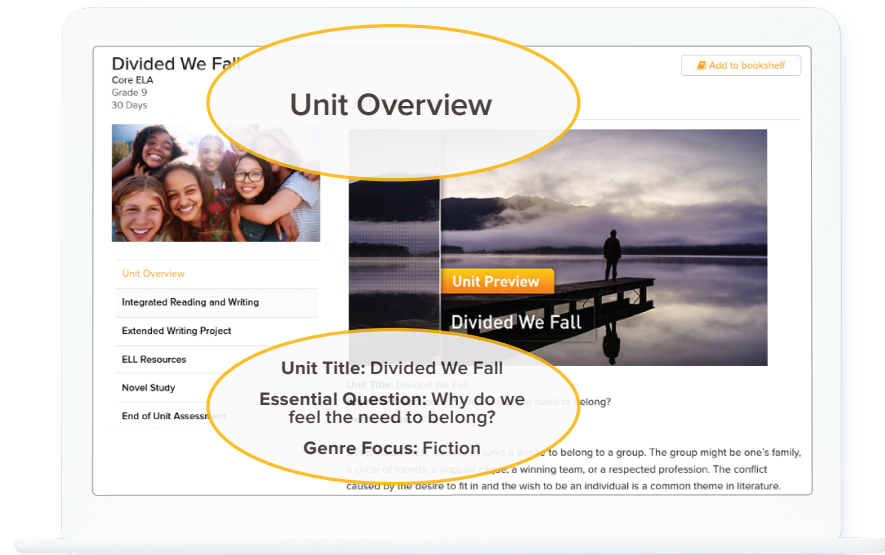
Divided We Fall
Core ELA
Grade 9
30 Days

Add to bookshelf

Unit Overview

Unit Overview
Integrated Reading and Writing
Extended Writing Project
ELL Resources
Novel Study
End of Unit Assessment

Unit Preview
Divided We Fall

Unit Title: Divided We Fall
Essential Question: Why do we feel the need to belong?
Genre Focus: Fiction

Unit Title: Divided We Fall
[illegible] need to belong?

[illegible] a desire to belong to a group. The group might be one's family, a circle of friends, a popular clique, a winning team, or a respected profession. The conflict caused by the desire to fit in and the wish to be an individual is a common theme in literature.